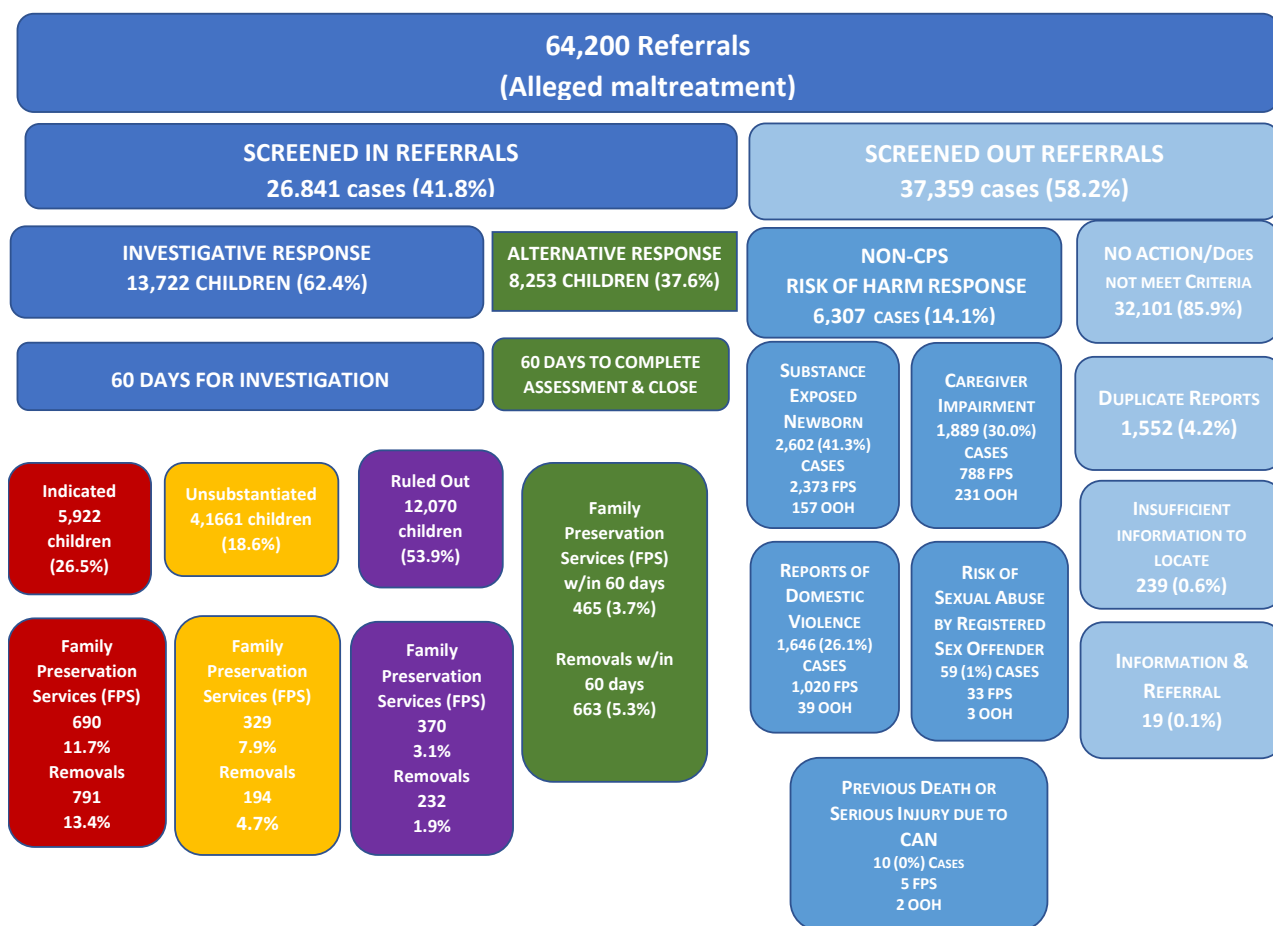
64,200 Referrals
(Alleged maltreatment)

SCREENED IN REFERRALS
26.841 cases (41.8%)

SCREENED OUT REFERRALS
37,359 cases (58.2%)

INVESTIGATIVE RESPONSE
13,722 CHILDREN (62.4%)

ALTERNATIVE RESPONSE
8,253 CHILDREN (37.6%)

NON-CPS
RISK OF HARM RESPONSE
6,307 CASES (14.1%)

NO ACTION/DOES NOT MEET CRITERIA
32,101 (85.9%)

60 DAYS FOR INVESTIGATION

60 DAYS TO COMPLETE ASSESSMENT & CLOSE

SUBSTANCE EXPOSED NEWBORN
2,602 (41.3%) CASES
2,373 FPS
157 OOH

CAREGIVER IMPAIRMENT
1,889 (30.0%) CASES
788 FPS
231 OOH

DUPLICATE REPORTS
1,552 (4.2%)

Indicated
5,922 children
(26.5%)

Unsubstantiated
4,1661 children
(18.6%)

Ruled Out
12,070 children
(53.9%)

Family Preservation Services (FPS) w/in 60 days
465 (3.7%)

Removals w/in 60 days
663 (5.3%)

INSUFFICIENT INFORMATION TO LOCATE
239 (0.6%)

REPORTS OF DOMESTIC VIOLENCE
1,646 (26.1%) CASES
1,020 FPS
39 OOH

RISK OF SEXUAL ABUSE BY REGISTERED SEX OFFENDER
59 (1%) CASES
33 FPS
3 OOH

INFORMATION & REFERRAL
19 (0.1%)

Family Preservation Services (FPS)
690
11.7%
Removals
791
13.4%

Family Preservation Services (FPS)
329
7.9%
Removals
194
4.7%

Family Preservation Services (FPS)
370
3.1%
Removals
232
1.9%

PREVIOUS DEATH OR SERIOUS INJURY DUE TO CAN
10 (0%) CASES
5 FPS
2 OOH